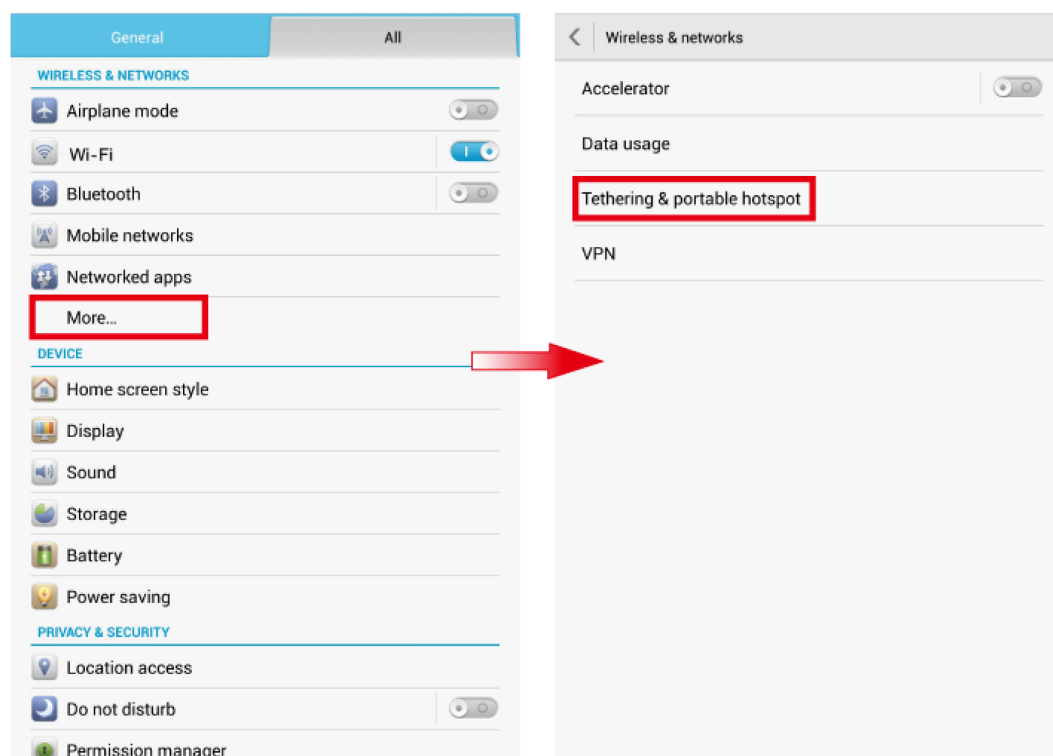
General

All

WIRELESS & NETWORKS

Airplane mode

Wi-Fi

Bluetooth

Mobile networks

Networked apps

More...

DEVICE

Home screen style

Display

Sound

Storage

Battery

Power saving

PRIVACY & SECURITY

Location access

Do not disturb

Permission manager

Wireless & networks

Accelerator

Data usage

Tethering & portable hotspot

VPN